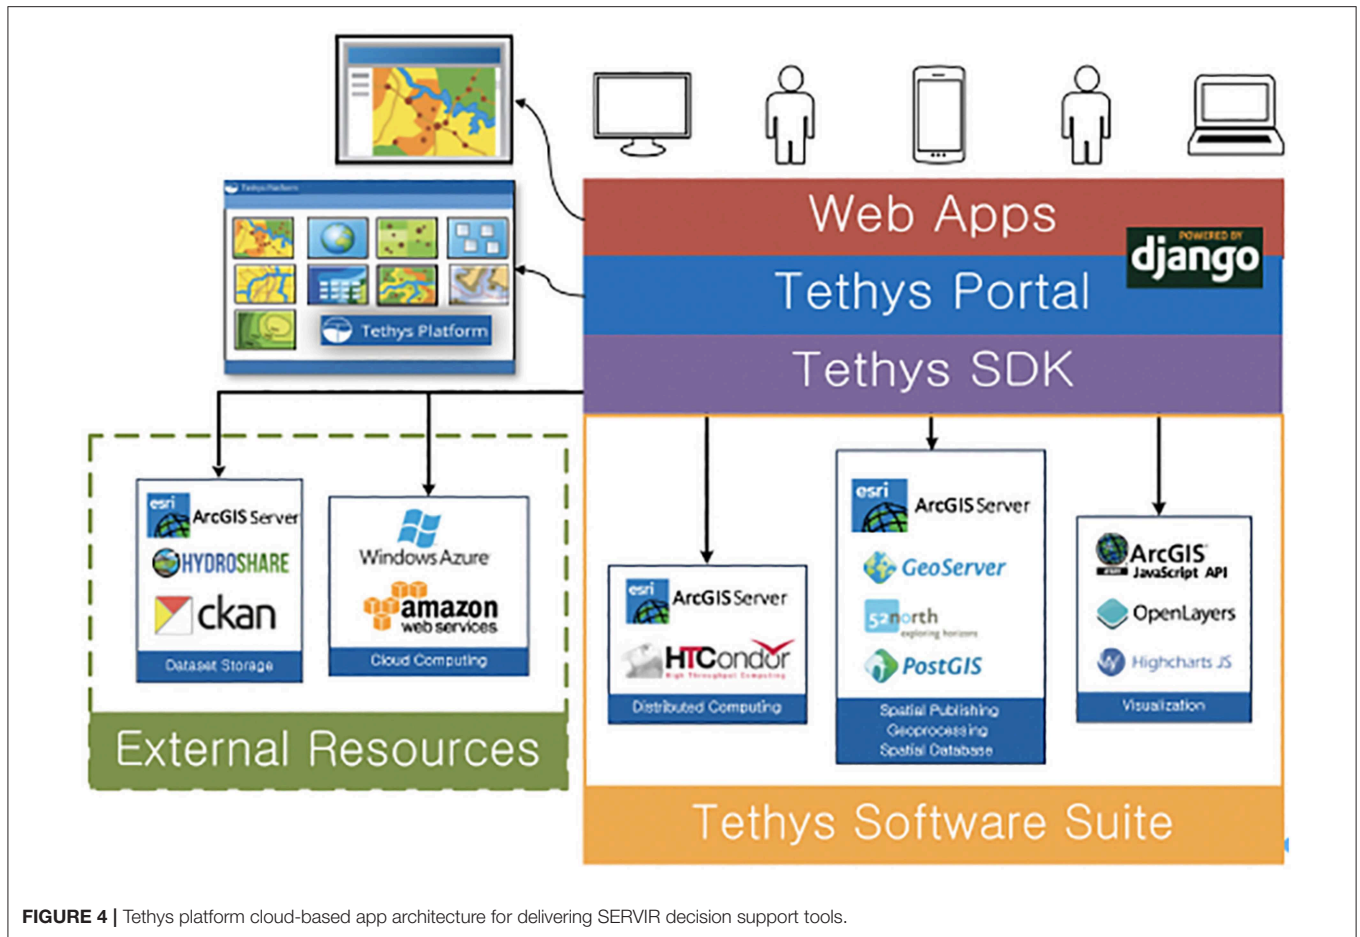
Tethys Platform

Tethys Platform

Web Apps

POWERED BY django

Tethys Portal

Tethys SDK

esri ArcGIS Server

HYDROSHARE

ckan

Dataset Storage

Windows Azure

amazon web services

Cloud Computing

External Resources

esri ArcGIS Server

HTCondor High Throughput Computing

Distributed Computing

esri ArcGIS Server

GeoServer

52°north exploring horizons

PostGIS

Spatial Publishing
Geoprocessing
Spatial Database

ArcGIS esri JavaScript API

OpenLayers

Highcharts JS

Visualization

Tethys Software Suite

**FIGURE 4 |** Tethys platform cloud-based app architecture for delivering SERVIR decision support tools.